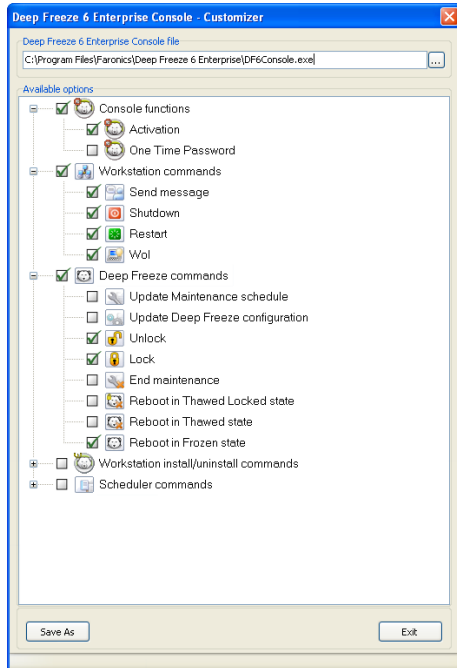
Deep Freeze 6 Enterprise Console - Customizer

Deep Freeze 6 Enterprise Console file

C:\Program Files\Faronics\Deep Freeze 6 Enterprise\DF6Console.exe

...

Available options

Console functions
Activation
One Time Password
Workstation commands
Send message
Shutdown
Restart
Wol
Deep Freeze commands
Update Maintenance schedule
Update Deep Freeze configuration
Unlock
Lock
End maintenance
Reboot in Thawed Locked state
Reboot in Thawed state
Reboot in Frozen state
Workstation install/uninstall commands
Scheduler commands

Save As

Exit